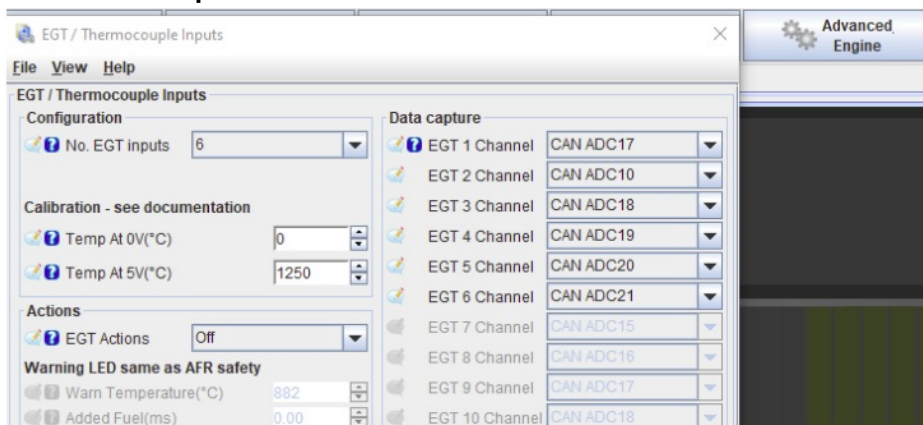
EGT / Thermocouple Inputs

Advanced Engine

File View Help

EGT / Thermocouple Inputs

Configuration

No. EGT inputs 6

Calibration - see documentation

Temp At 0V(°C) 0

Temp At 5V(°C) 1250

Actions

EGT Actions Off

Warning LED same as AFR safety

Warn Temperature(°C) 882

Added Fuel(ms) 0.00

Data capture

EGT 1 Channel CAN ADC17

EGT 2 Channel CAN ADC10

EGT 3 Channel CAN ADC18

EGT 4 Channel CAN ADC19

EGT 5 Channel CAN ADC20

EGT 6 Channel CAN ADC21

EGT 7 Channel CAN ADC15

EGT 8 Channel CAN ADC16

EGT 9 Channel CAN ADC17

EGT 10 Channel CAN ADC18